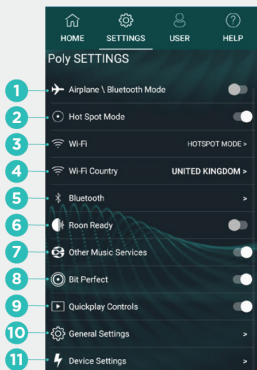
HOME SETTINGS USER HELP

Poly SETTINGS

1 Airplane \ Bluetooth Mode

2 Hot Spot Mode

3 Wi-Fi HOTSPOT MODE >

4 Wi-Fi Country UNITED KINGDOM >

5 Bluetooth >

6 Roon Ready

7 Other Music Services

8 Bit Perfect

9 Quickplay Controls

10 General Settings >

11 Device Settings >